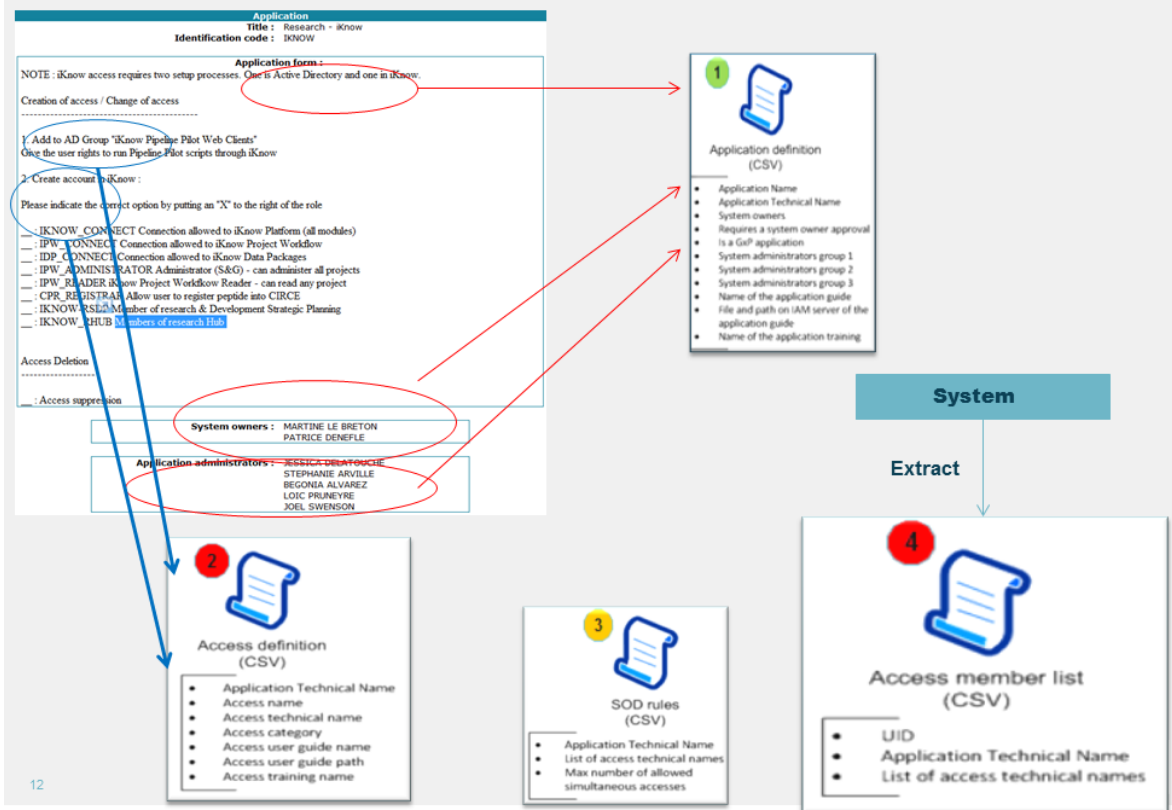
Application
Title : Research - iKnow
Identification code : IKNOW

Application form :
NOTE : iKnow access requires two setup processes. One is Active Directory and one in iKnow.

Creation of access / Change of access
----------------------------------------

1. Add to AD Group "iKnow Pipeline Pilot Web Clients"
Give the user rights to run Pipeline Pilot scripts through iKnow

2. Create account in iKnow :

Please indicate the correct option by putting an "X" to the right of the role

__ : IKNOW_CONNECT Connection allowed to iKnow Platform (all modules)
__ : IPW_CONNECT Connection allowed to iKnow Project Workflow
__ : IDP_CONNECT Connection allowed to iKnow Data Packages
__ : IPW_ADMINISTRATOR Administrator (S&G) - can administer all projects
__ : IPW_READER iKnow Project Workflow Reader - can read any project
__ : CPR_REGISTRAR Allow user to register peptide into CIRCE
__ : IKNOW_RSDSP Member of research & Development Strategic Planning
__ : IKNOW_RHUB Members of research Hub

Access Deletion
--------------------

__ : Access suppression

System owners : MARTINE LE BRETON
PATRICE DENEFLE

Application administrators : JESSICA DELATOUCHE
STEPHANIE ARVILLE
BEGONIA ALVAREZ
LOIC PRUNEYRE
JOEL SWENSON

1
Application definition
(CSV)
• Application Name
• Application Technical Name
• System owners
• Requires a system owner approval
• Is a GxP application
• System administrators group 1
• System administrators group 2
• System administrators group 3
• Name of the application guide
• File and path on IAM server of the application guide
• Name of the application training

System

Extract

2
Access definition
(CSV)
• Application Technical Name
• Access name
• Access technical name
• Access category
• Access user guide name
• Access user guide path
• Access training name

3
SOD rules
(CSV)
• Application Technical Name
• List of access technical names
• Max number of allowed simultaneous accesses

4
Access member list
(CSV)
• UID
• Application Technical Name
• List of access technical names

12